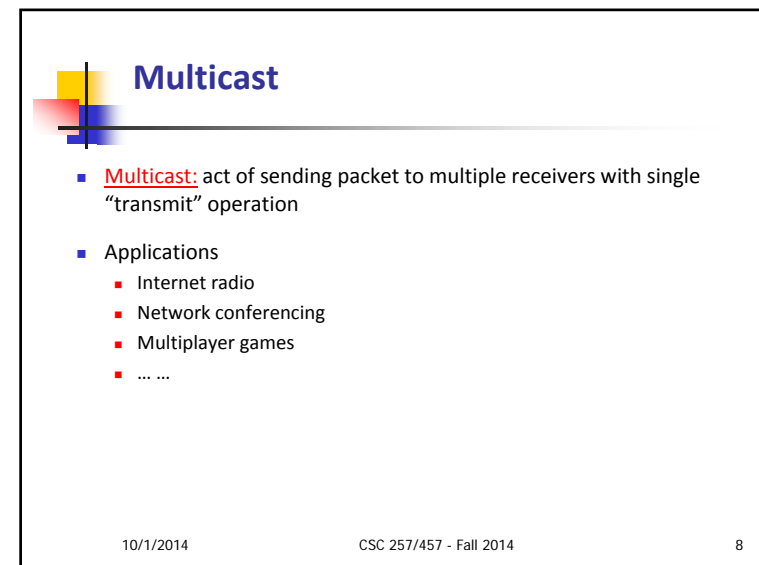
Multicast

- Multicast: act of sending packet to multiple receivers with single “transmit” operation
- Applications
  - Internet radio
  - Network conferencing
  - Multiplayer games
  - … …

10/1/2014

CSC 257/457 - Fall 2014

8